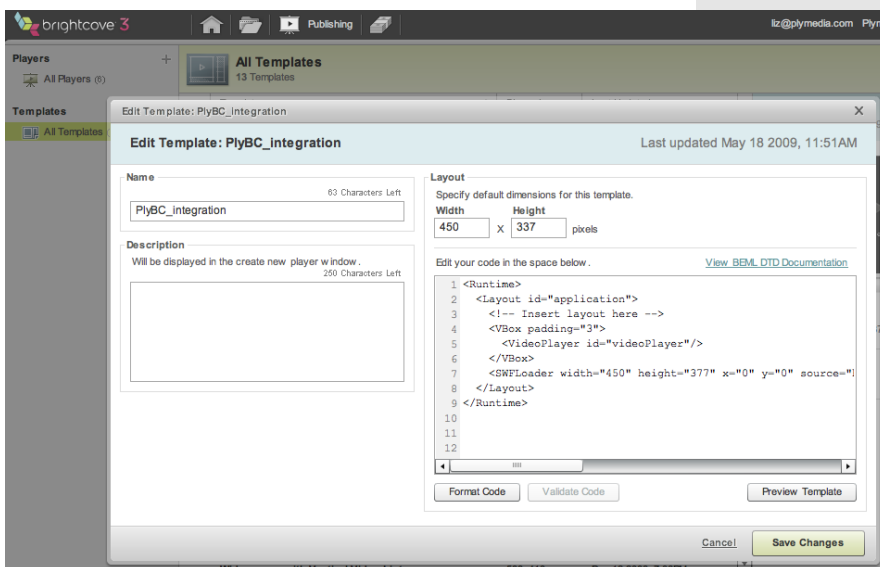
brightcove 3

Publishing

liz@plymedia.com Plym

Players

All Players (6)

Templates

All Templates

All Templates
13 Templates

Edit Template: PlyBC_Integration

Edit Template: PlyBC_integration

Last updated May 18 2009, 11:51AM

Name

63 Characters Left

PlyBC_integration

Description

Will be displayed in the create new player window.

250 Characters Left

Layout

Specify default dimensions for this template.

Width

Height

450 x 337 pixels

Edit your code in the space below.

View BEML DTD Documentation

1 <Runtime>
2 <Layout id="application">
3 <!-- Insert layout here -->
4 <VBox padding="3">
5 <VideoPlayer id="videoPlayer"/>
6 </VBox>
7 <SWFLoader width="450" height="377" x="0" y="0" source="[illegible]
8 </Layout>
9 </Runtime>
10
11
12

Format Code

Validate Code

Preview Template

Cancel

Save Changes